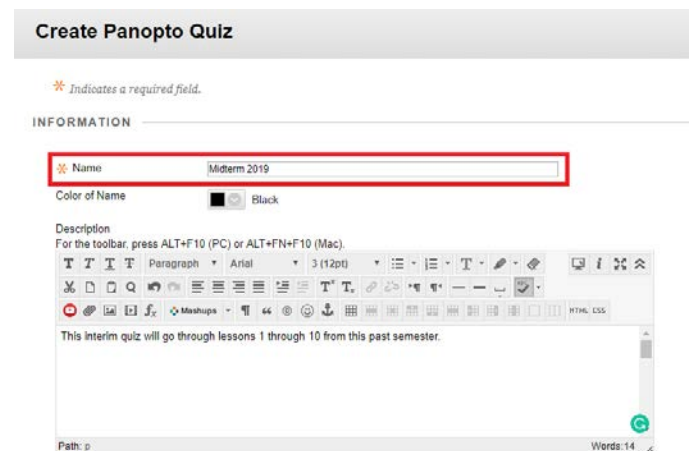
Create Panopto Quiz

* Indicates a required field.

INFORMATION

* Name Midterm 2019

Color of Name Black

Description
For the toolbar, press ALT+F10 (PC) or ALT+FN+F10 (Mac).

T T T T Paragraph Arial 3 (12pt)

Mashups ¶ HTML CSS

This interim quiz will go through lessons 1 through 10 from this past semester.

Path: p

Words:14